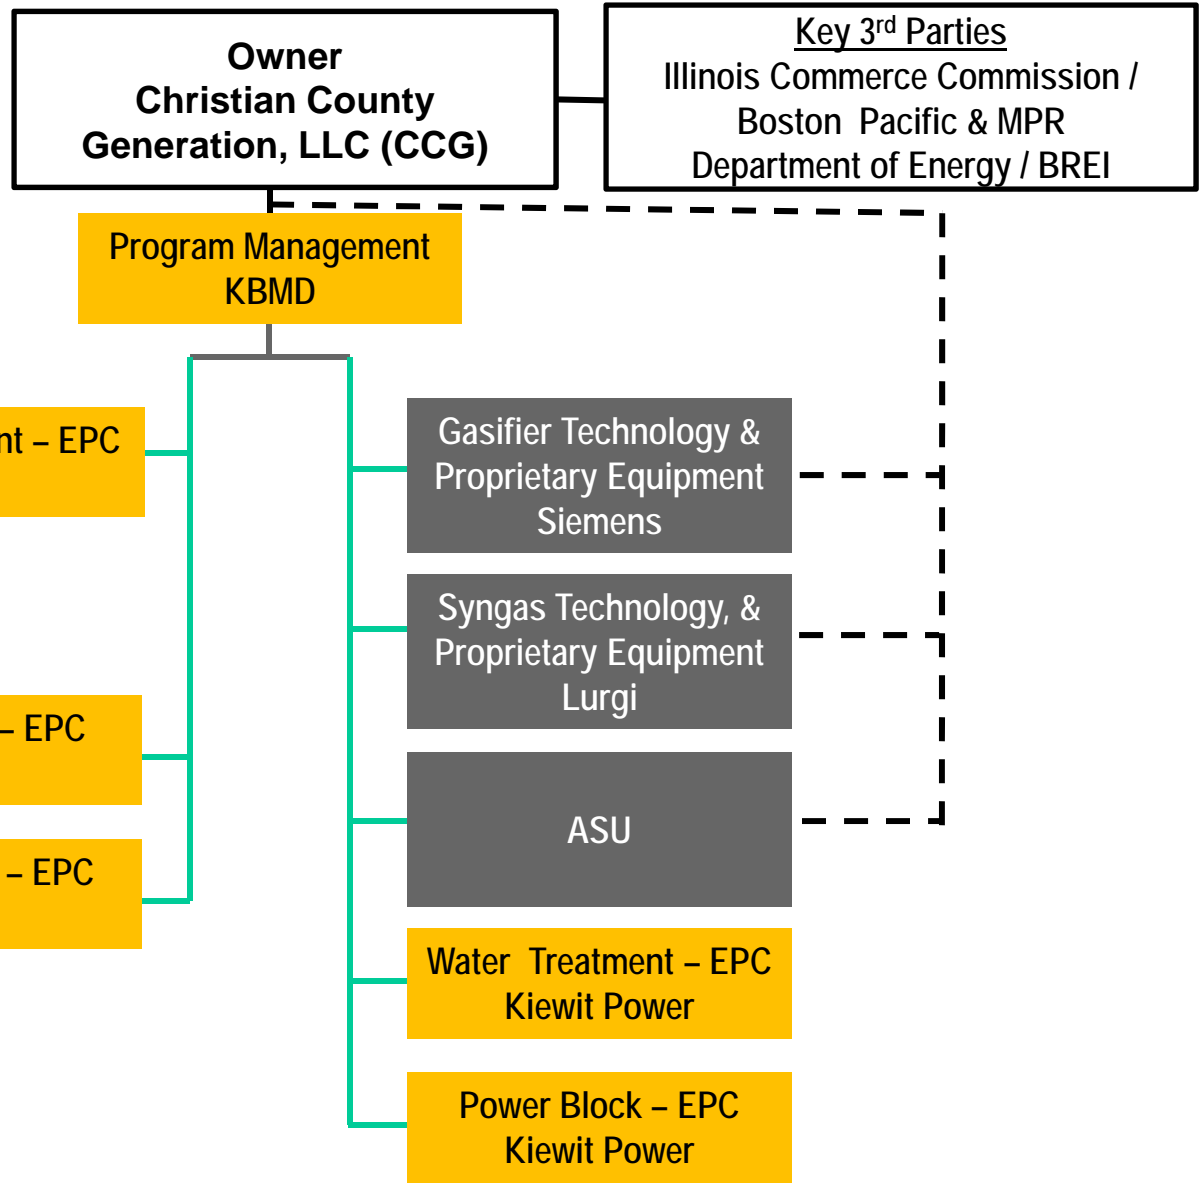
Owner
Christian County
Generation, LLC (CCG)

Key 3$^{rd}$ Parties
Illinois Commerce Commission / Boston Pacific & MPR
Department of Energy / BREI

Program Management
KBMD

nt – EPC

– EPC

– EPC

Gasifier Technology & Proprietary Equipment
Siemens

Syngas Technology, & Proprietary Equipment
Lurgi

ASU

Water Treatment – EPC
Kiewit Power

Power Block – EPC
Kiewit Power